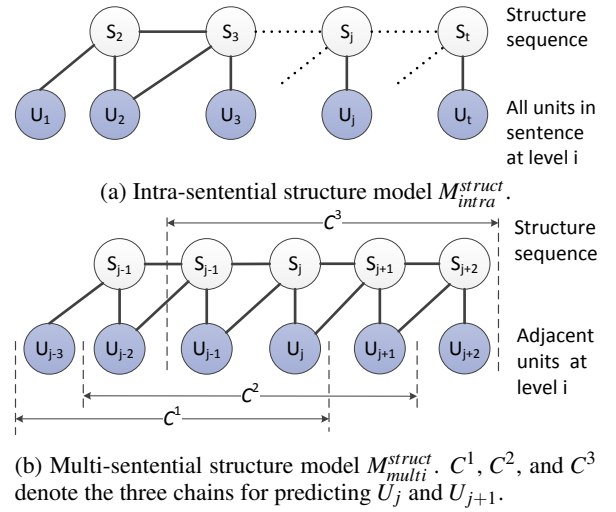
$S_2$ $S_3$ $S_j$ $S_t$ Structure sequence

$U_1$ $U_2$ $U_3$ $U_j$ $U_t$ All units in sentence at level i

(a) Intra-sentential structure model $M_{intra}^{struct}$.

$C^3$ Structure sequence

$S_{j-1}$ $S_{j-1}$ $S_j$ $S_{j+1}$ $S_{j+2}$

$U_{j-3}$ $U_{j-2}$ $U_{j-1}$ $U_j$ $U_{j+1}$ $U_{j+2}$ Adjacent units at level i

$C^2$

$C^1$

(b) Multi-sentential structure model $M_{multi}^{struct}$. $C^1$, $C^2$, and $C^3$ denote the three chains for predicting $U_j$ and $U_{j+1}$.